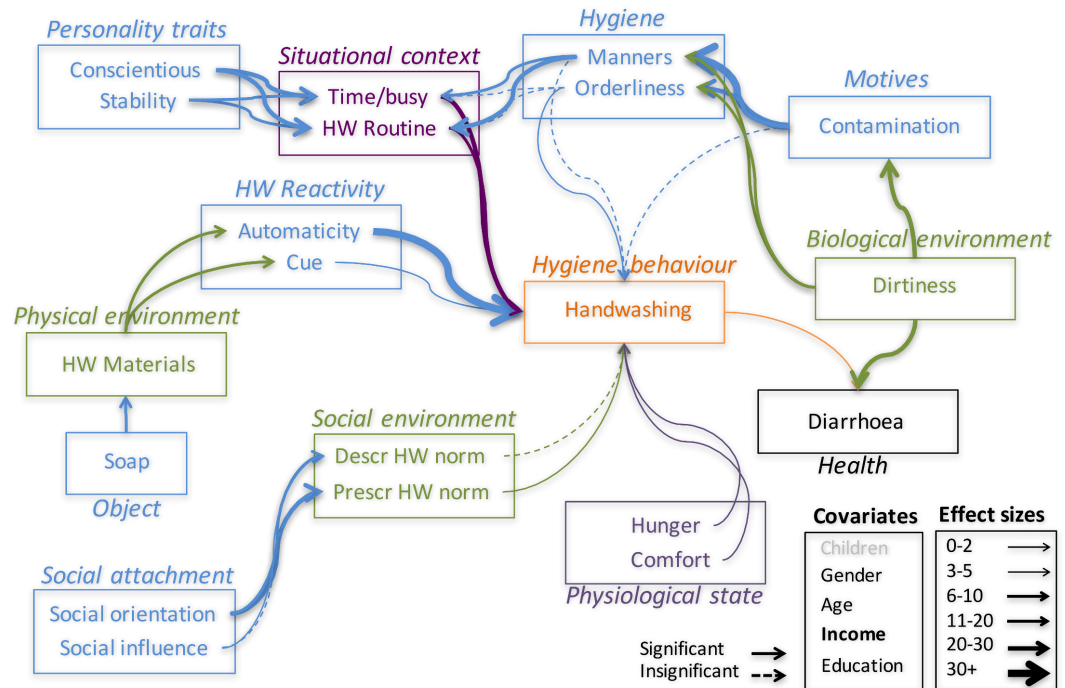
Personality traits
Conscientious
Stability

Situational context
Time/busy
HW Routine

Hygiene
Manners
Orderliness

Motives
Contamination

HW Reactivity
Automaticity
Cue

Biological environment
Dirtiness

Hygiene behaviour
Handwashing

Physical environment
HW Materials

Diarrhoea
Health

Soap
Object

Social environment
Descr HW norm
Prescr HW norm

Hunger
Comfort
Physiological state

Social attachment
Social orientation
Social influence

Covariates
Children
Gender
Age
Income
Education

Effect sizes
0-2
3-5
6-10
11-20
20-30
30+

Significant
Insignificant